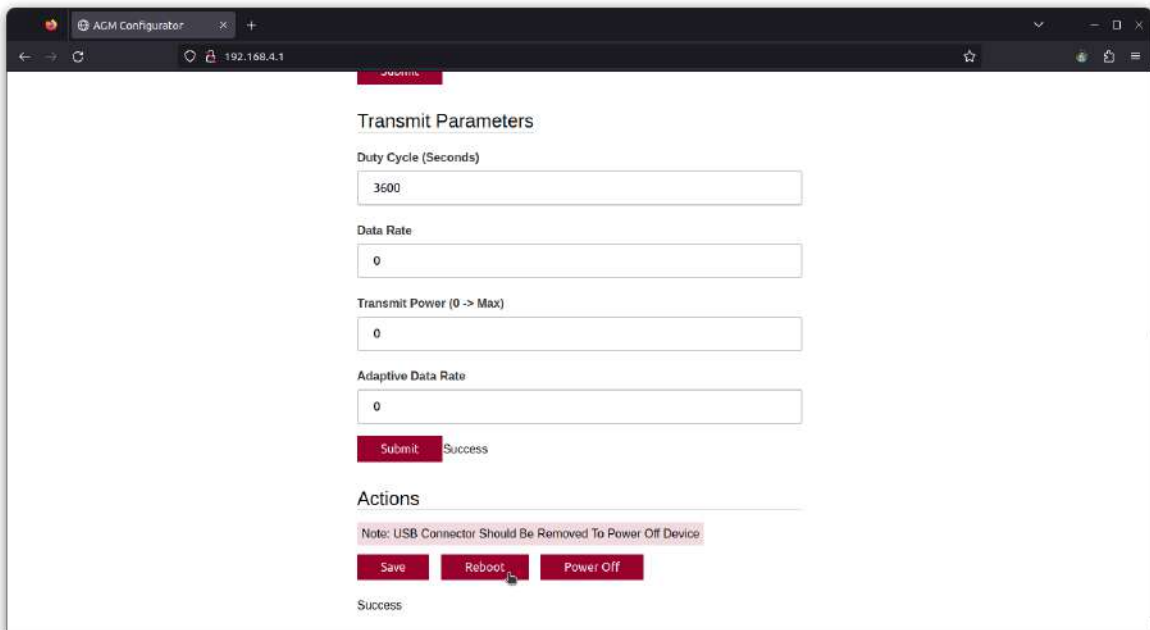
AGM Configurator

192.168.4.1

Submit

Transmit Parameters

Duty Cycle (Seconds)

3600

Data Rate

0

Transmit Power (0 -> Max)

0

Adaptive Data Rate

0

Submit Success

Actions

Note: USB Connector Should Be Removed To Power Off Device

Save Reboot Power Off

Success